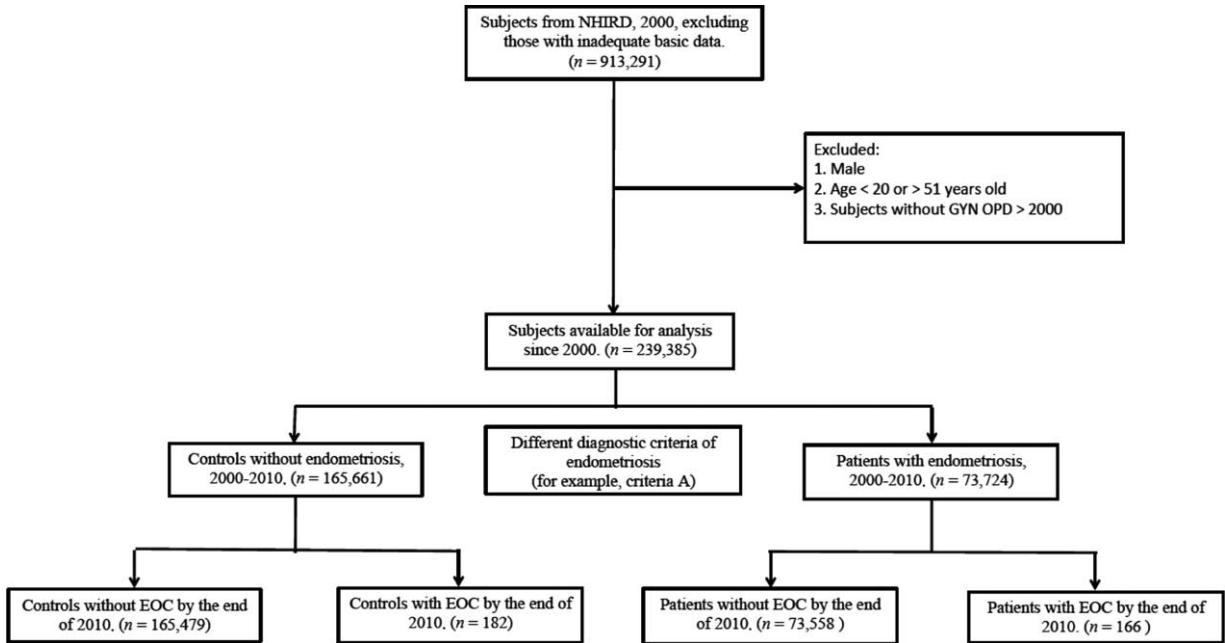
Subjects from NHIRD, 2000, excluding those with inadequate basic data. ($n = 913,291$)

Excluded:
1. Male
2. Age < 20 or > 51 years old
3. Subjects without GYN OPD > 2000

Subjects available for analysis since 2000. ($n = 239,385$)

Controls without endometriosis, 2000-2010. ($n = 165,661$)

Different diagnostic criteria of endometriosis (for example, criteria A)

Patients with endometriosis, 2000-2010. ($n = 73,724$)

Controls without EOC by the end of 2010. ($n = 165,479$)

Controls with EOC by the end of 2010. ($n = 182$)

Patients without EOC by the end of 2010. ($n = 73,558$ )

Patients with EOC by the end of 2010. ($n = 166$ )